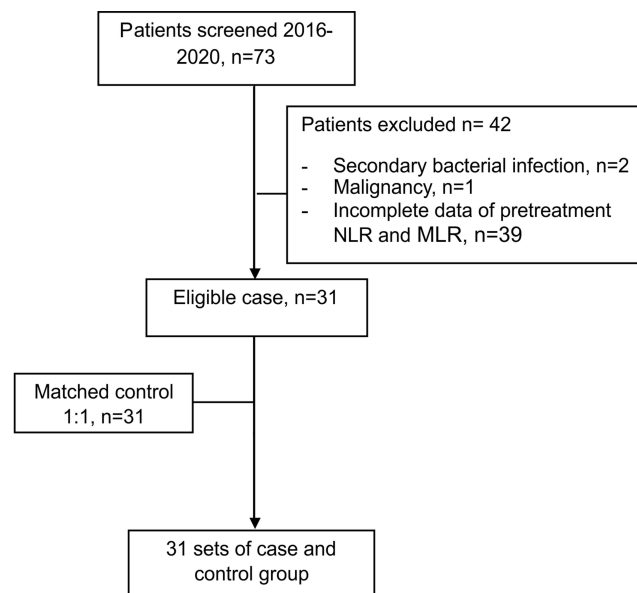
Patients screened 2016-2020, n=73

Patients excluded n= 42

- Secondary bacterial infection, n=2
- Malignancy, n=1
- Incomplete data of pretreatment NLR and MLR, n=39

Eligible case, n=31

Matched control 1:1, n=31

31 sets of case and control group